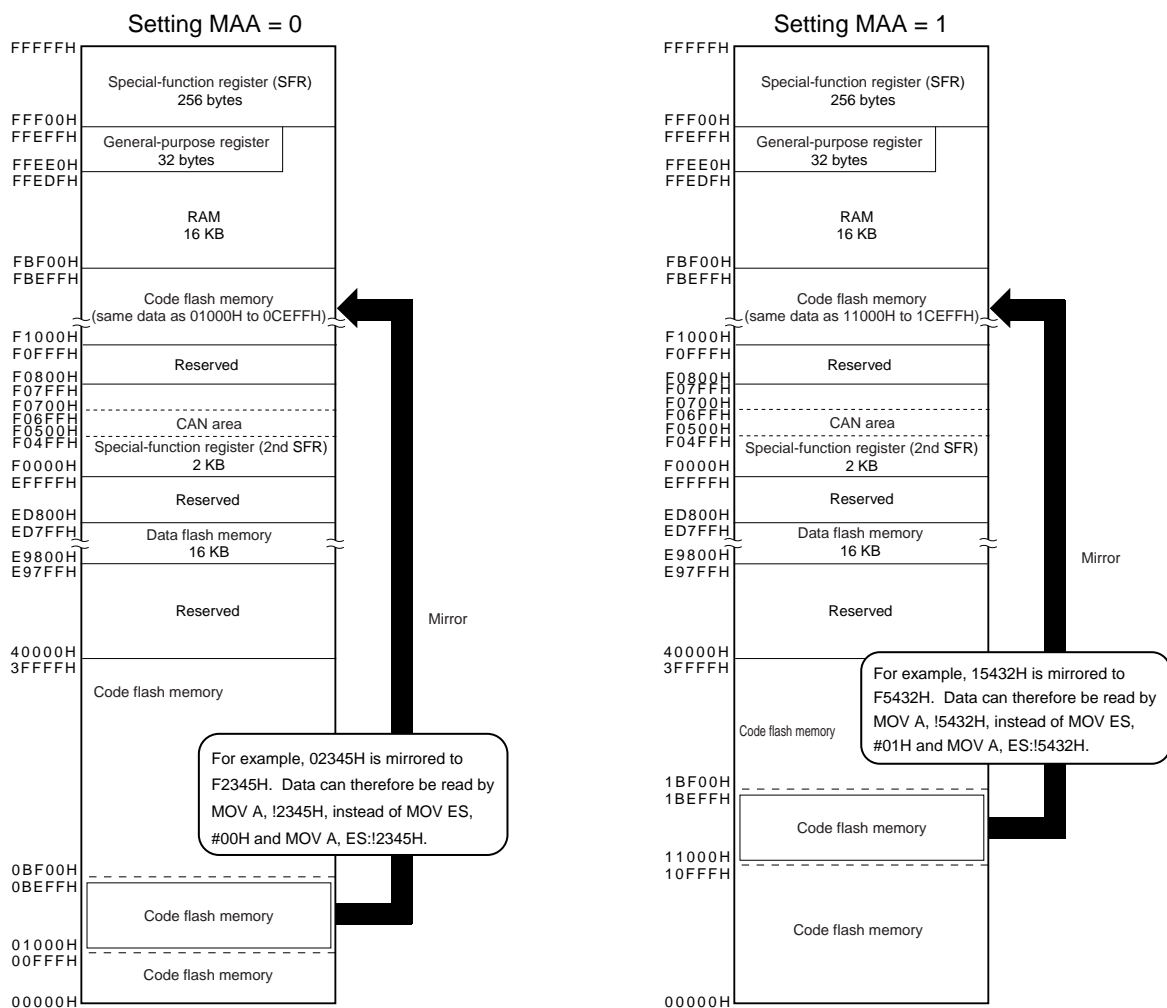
Setting MAA = 0

FFFFFH
Special-function register (SFR)
256 bytes
FFF00H
FFEFFH
General-purpose register
32 bytes
FFEE0H
FFEDFH
RAM
16 KB
FBF00H
FBEFFH
Code flash memory
(same data as 01000H to 0CEFFH)
F1000H
F0FFFH
Reserved
F0800H
F07FFH
F0700H
F06FFH
CAN area
F0500H
F04FFH
Special-function register (2nd SFR)
2 KB
F0000H
EFFFFH
Reserved
ED800H
ED7FFH
Data flash memory
16 KB
E9800H
E97FFH
Reserved
40000H
3FFFFH
Code flash memory

Mirror

For example, 02345H is mirrored to F2345H. Data can therefore be read by MOV A, !2345H, instead of MOV ES, #00H and MOV A, ES:!2345H.

0BF00H
0BEFFH
Code flash memory
01000H
00FFFH
Code flash memory
00000H

Setting MAA = 1

FFFFFH
Special-function register (SFR)
256 bytes
FFF00H
FFEFFH
General-purpose register
32 bytes
FFEE0H
FFEDFH
RAM
16 KB
FBF00H
FBEFFH
Code flash memory
(same data as 11000H to 1CEFFH)
F1000H
F0FFFH
Reserved
F0800H
F07FFH
F0700H
F06FFH
CAN area
F0500H
F04FFH
Special-function register (2nd SFR)
2 KB
F0000H
EFFFFH
Reserved
ED800H
ED7FFH
Data flash memory
16 KB
E9800H
E97FFH
Reserved

Mirror

40000H
3FFFFH

For example, 15432H is mirrored to F5432H. Data can therefore be read by MOV A, !5432H, instead of MOV ES, #01H and MOV A, ES:!5432H.

Code flash memory
1BF00H
1BEFFH
Code flash memory
11000H
10FFFH
Code flash memory
00000H